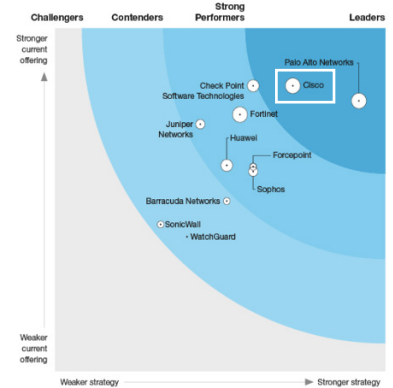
Challengers Contenders Strong Performers Leaders

Stronger current offering

Weaker current offering

Palo Alto Networks

Check Point Software Technologies

Cisco

Fortinet

Juniper Networks

Huawei

Forcepoint

Sophos

Barracuda Networks

SonicWall

WatchGuard

Weaker strategy

Stronger strategy